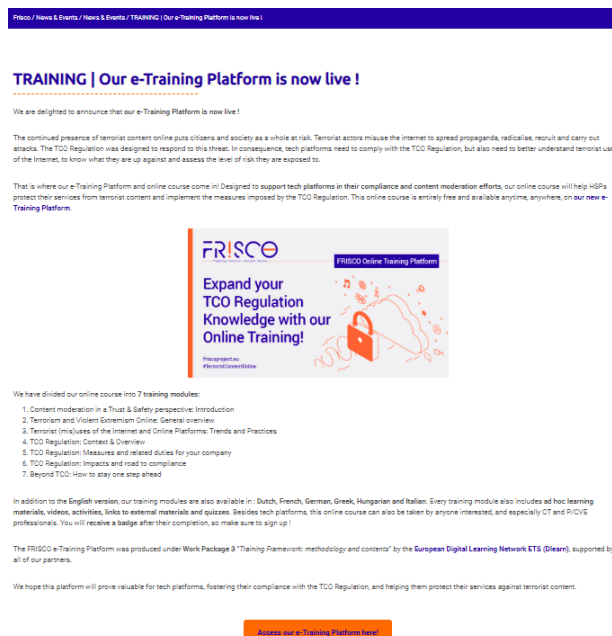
Frisco / News & Events / News & Events / TRAINING | Our e-Training Platform is now live !

TRAINING | Our e-Training Platform is now live !

We are delighted to announce that our e-Training Platform is now live !

The continued presence of terrorist content online puts citizens and society as a whole at risk. Terrorist actors misuse the internet to spread propaganda, radicalise, recruit and carry out attacks. The TCO Regulation was designed to respond to this threat. In consequence, tech platforms need to comply with the TCO Regulation, but also need to better understand terrorist use of the Internet, to know what they are up against and assess the level of risk they are exposed to.

That is where our e-Training Platform and online course come in! Designed to support tech platforms in their compliance and content moderation efforts, our online course will help HSPs protect their services from terrorist content and implement the measures imposed by the TCO Regulation. This online course is entirely free and available anytime, anywhere, on our new e-Training Platform.

FRISCO

FRISCO Online Training Platform

Expand your TCO Regulation Knowledge with our Online Training!

friscoproject.eu
#TerroristContentOnline

We have divided our online course into 7 training modules:

1. Content moderation in a Trust & Safety perspective: Introduction
2. Terrorism and Violent Extremism Online: General overview
3. Terrorist (mis)uses of the Internet and Online Platforms: Trends and Practices
4. TCO Regulation: Context & Overview
5. TCO Regulation: Measures and related duties for your company
6. TCO Regulation: Impacts and road to compliance
7. Beyond TCO: How to stay one step ahead

In addition to the English version, our training modules are also available in : Dutch, French, German, Greek, Hungarian and Italian. Every training module also includes ad hoc learning materials, videos, activities, links to external materials and quizzes. Besides tech platforms, this online course can also be taken by anyone interested, and especially CT and P/CVE professionals. You will receive a badge after their completion, so make sure to sign up !

The FRISCO e-Training Platform was produced under Work Package 3 "Training Framework: methodology and contents" by the European Digital Learning Network ETS (Dlearn), supported by all of our partners.

We hope this platform will prove valuable for tech platforms, fostering their compliance with the TCO Regulation, and helping them protect their services against terrorist content.

Access our e-Training Platform here!